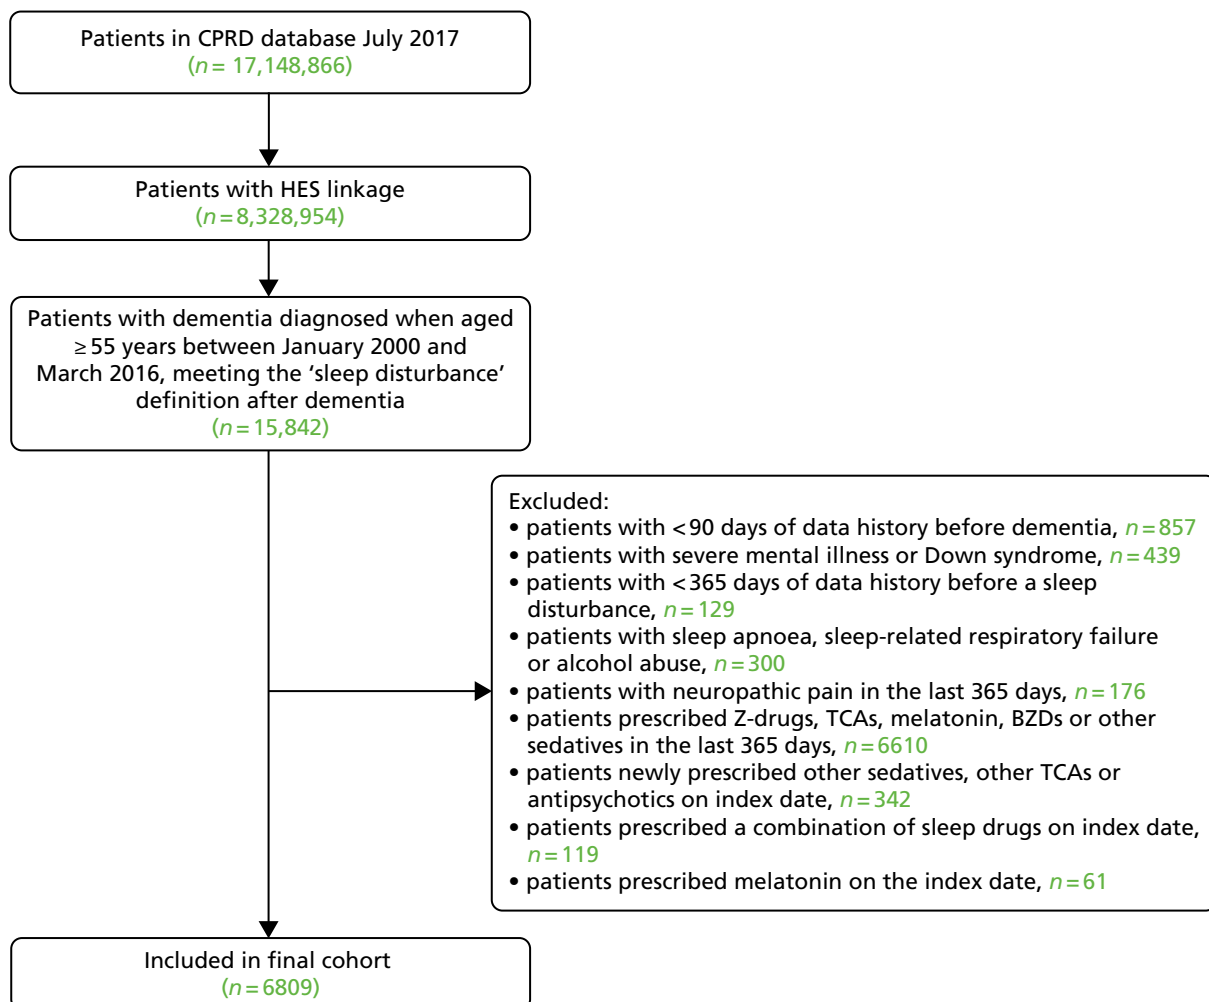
Patients in CPRD database July 2017
($n$ = 17,148,866)

Patients with HES linkage
($n$ = 8,328,954)

Patients with dementia diagnosed when aged ≥ 55 years between January 2000 and March 2016, meeting the ‘sleep disturbance’ definition after dementia
($n$ = 15,842)

Excluded:
• patients with < 90 days of data history before dementia, $n$ = 857
• patients with severe mental illness or Down syndrome, $n$ = 439
• patients with < 365 days of data history before a sleep disturbance, $n$ = 129
• patients with sleep apnoea, sleep-related respiratory failure or alcohol abuse, $n$ = 300
• patients with neuropathic pain in the last 365 days, $n$ = 176
• patients prescribed Z-drugs, TCAs, melatonin, BZDs or other sedatives in the last 365 days, $n$ = 6610
• patients newly prescribed other sedatives, other TCAs or antipsychotics on index date, $n$ = 342
• patients prescribed a combination of sleep drugs on index date, $n$ = 119
• patients prescribed melatonin on the index date, $n$ = 61

Included in final cohort
($n$ = 6809)